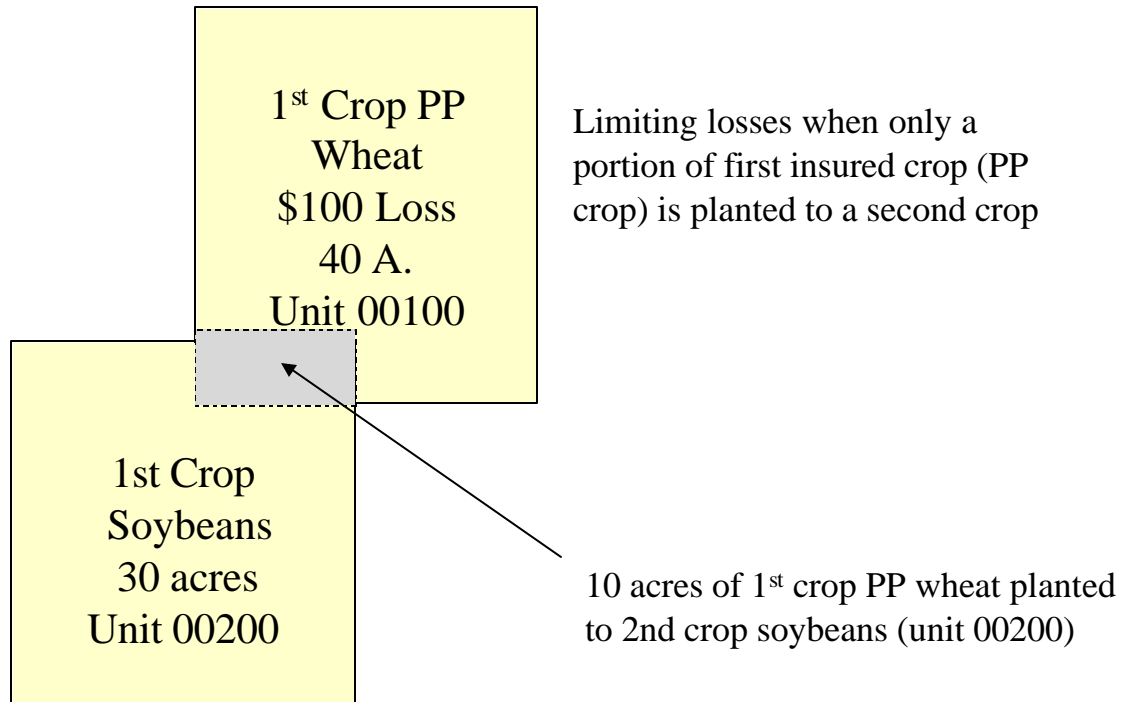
1$^{st}$ Crop PP
Wheat
\$100 Loss
40 A.
Unit 00100

Limiting losses when only a portion of first insured crop (PP crop) is planted to a second crop

1st Crop
Soybeans
30 acres
Unit 00200

10 acres of 1$^{st}$ crop PP wheat planted to 2nd crop soybeans (unit 00200)